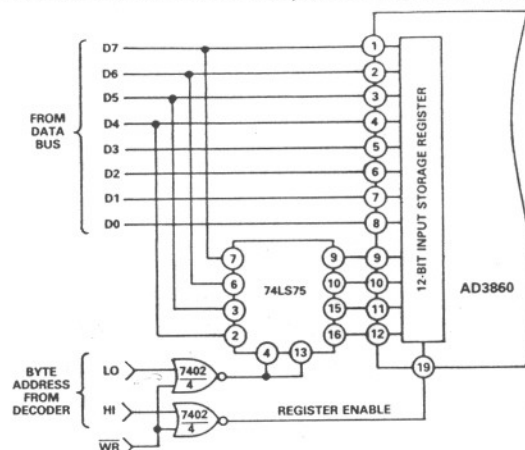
FROM DATA BUS

D7
D6
D5
D4
D3
D2
D1
D0

1
2
3
4
5
6
7
8

12-BIT INPUT STORAGE REGISTER

AD3860

7
6
3
2

74LS75

9
10
15
16

9
10
11
12

4
13

19

BYTE ADDRESS FROM DECODER

LO
HI
$\overline{WR}$

$\frac{7402}{4}$
$\frac{7402}{4}$

REGISTER ENABLE